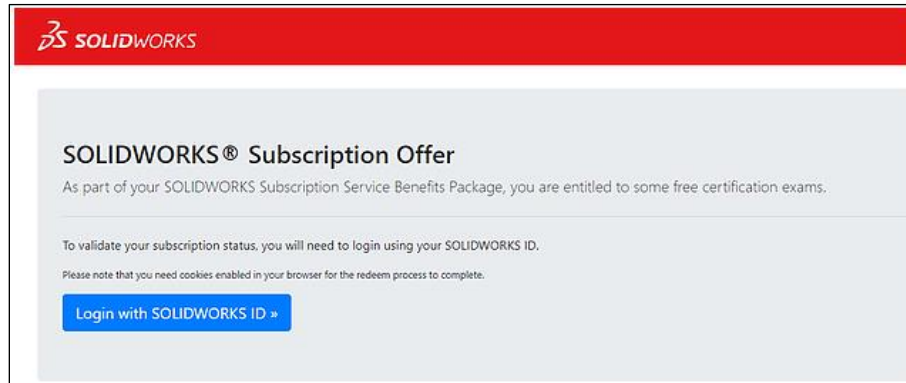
SOLIDWORKS

SOLIDWORKS® Subscription Offer

As part of your SOLIDWORKS Subscription Service Benefits Package, you are entitled to some free certification exams.

To validate your subscription status, you will need to login using your SOLIDWORKS ID.

Please note that you need cookies enabled in your browser for the redeem process to complete.

Login with SOLIDWORKS ID »